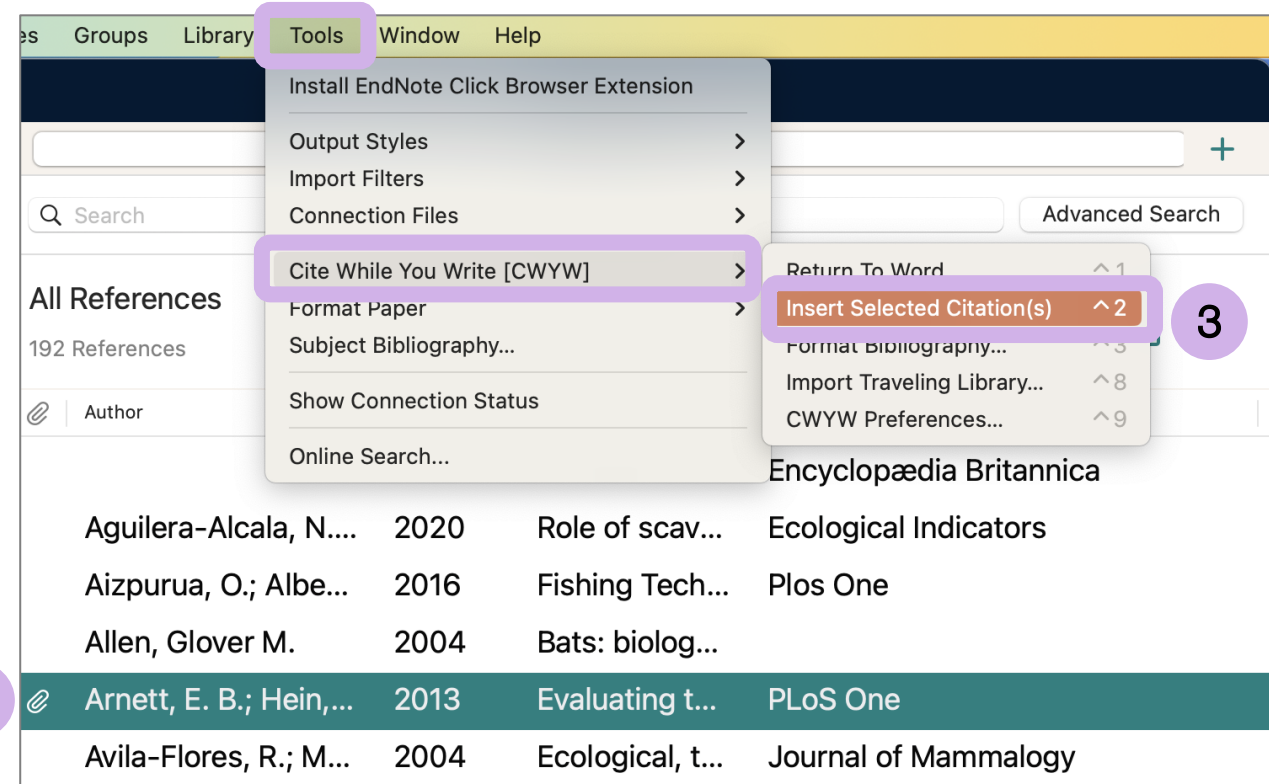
es Groups Library Tools Window Help

Install EndNote Click Browser Extension

Output Styles
Import Filters
Connection Files

Cite While You Write [CWYW]
Format Paper
Subject Bibliography...

Show Connection Status

Online Search...

Return To Word ^1
Insert Selected Citation(s) ^2
Format Bibliography... ^3
Import Traveling Library... ^8
CWYW Preferences... ^9

3

+

Search

Advanced Search

All References
192 References

Author

| | | | Encyclopædia Britannica |
|---|---|---|---|
| Aguilera-Alcala, N.... | 2020 | Role of scav... | Ecological Indicators |
| Aizpurua, O.; Albe... | 2016 | Fishing Tech... | Plos One |
| Allen, Glover M. | 2004 | Bats: biolog... | |
| Arnett, E. B.; Hein,... | 2013 | Evaluating t... | PLoS One |
| Avila-Flores, R.; M... | 2004 | Ecological, t... | Journal of Mammalogy |